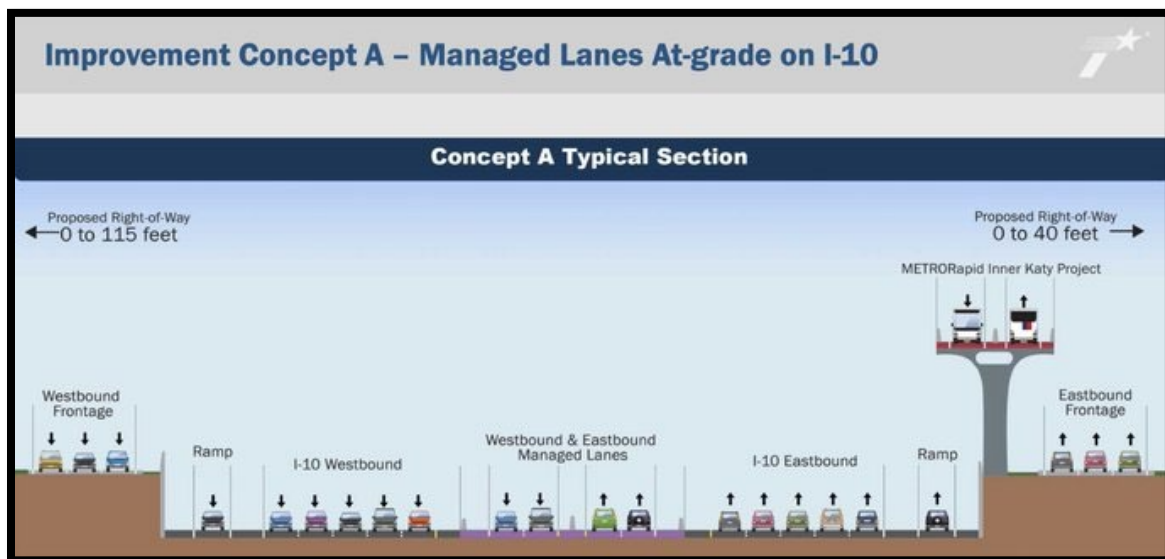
Improvement Concept A – Managed Lanes At-grade on I-10

Concept A Typical Section

Proposed Right-of-Way
0 to 115 feet

Proposed Right-of-Way
0 to 40 feet

METRORapid Inner Katy Project

Westbound Frontage

Ramp

I-10 Westbound

Westbound & Eastbound Managed Lanes

I-10 Eastbound

Ramp

Eastbound Frontage